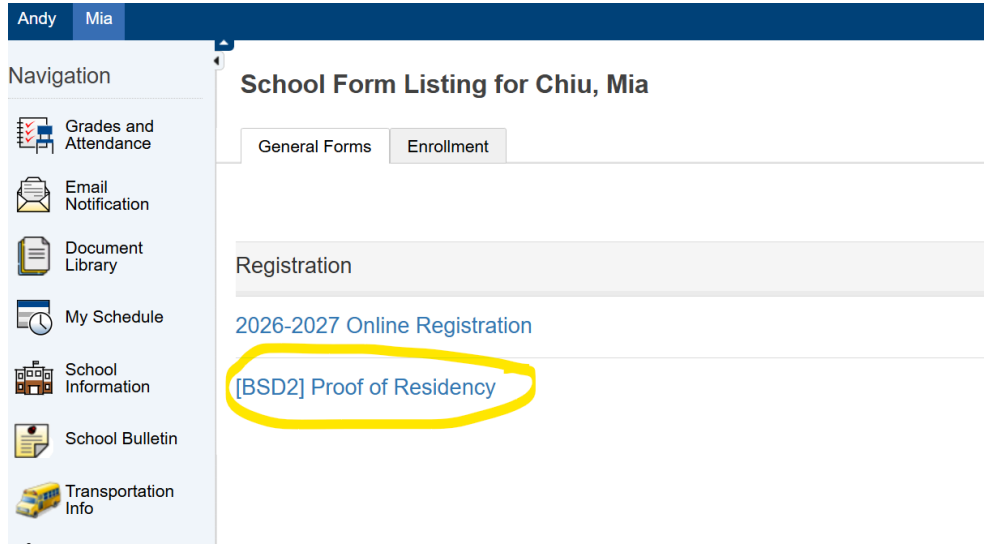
Andy Mia

Navigation

Grades and Attendance

Email Notification

Document Library

My Schedule

School Information

School Bulletin

Transportation Info

School Form Listing for Chiu, Mia

General Forms | Enrollment

Registration

2026-2027 Online Registration

[BSD2] Proof of Residency